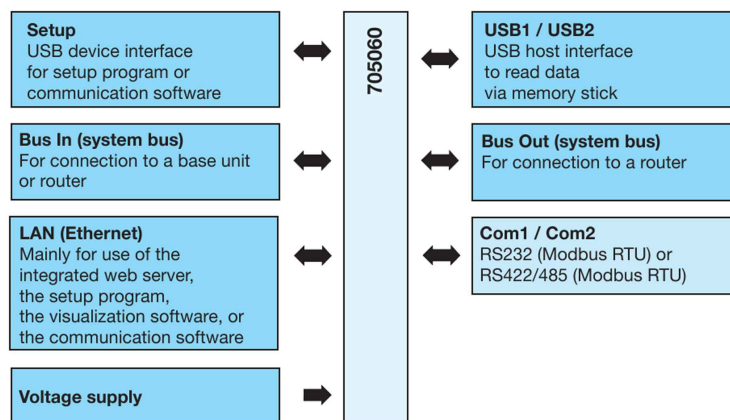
Setup
USB device interface for setup program or communication software

705060

USB1 / USB2
USB host interface to read data via memory stick

Bus In (system bus)
For connection to a base unit or router

Bus Out (system bus)
For connection to a router

LAN (Ethernet)
Mainly for use of the integrated web server, the setup program, the visualization software, or the communication software

Com1 / Com2
RS232 (Modbus RTU) or RS422/485 (Modbus RTU)

Voltage supply